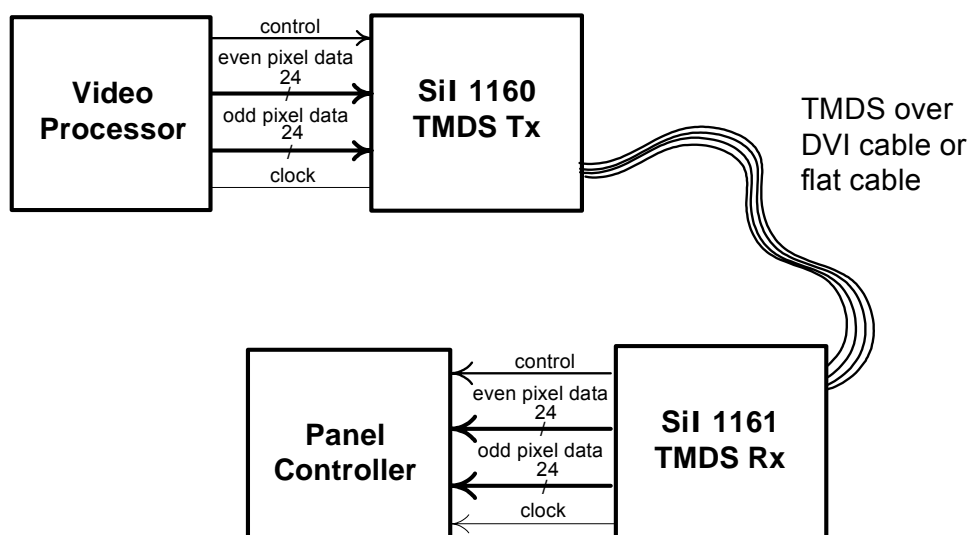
Video Processor

control

even pixel data 24

odd pixel data 24

clock

SiI 1160 TMDS Tx

TMDS over DVI cable or flat cable

Panel Controller

control

even pixel data 24

odd pixel data 24

clock

SiI 1161 TMDS Rx